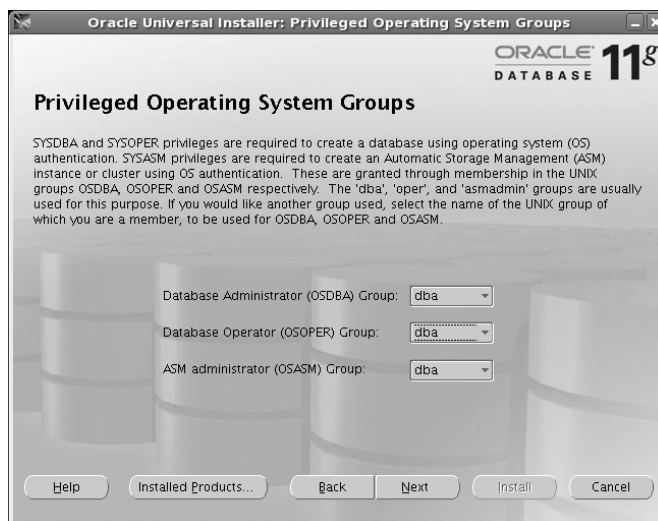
Oracle Universal Installer: Privileged Operating System Groups

ORACLE DATABASE 11g

Privileged Operating System Groups

SYSDBA and SYSOPER privileges are required to create a database using operating system (OS) authentication. SYSASM privileges are required to create an Automatic Storage Management (ASM) instance or cluster using OS authentication. These are granted through membership in the UNIX groups OSDBA, OSOPER and OSASM respectively. The 'dba', 'oper', and 'asmadmin' groups are usually used for this purpose. If you would like another group used, select the name of the UNIX group of which you are a member, to be used for OSDBA, OSOPER and OSASM.

Database Administrator (OSDBA) Group: dba

Database Operator (OSOPER) Group: dba

ASM administrator (OSASM) Group: dba

Help | Installed Products... | Back | Next | Install | Cancel